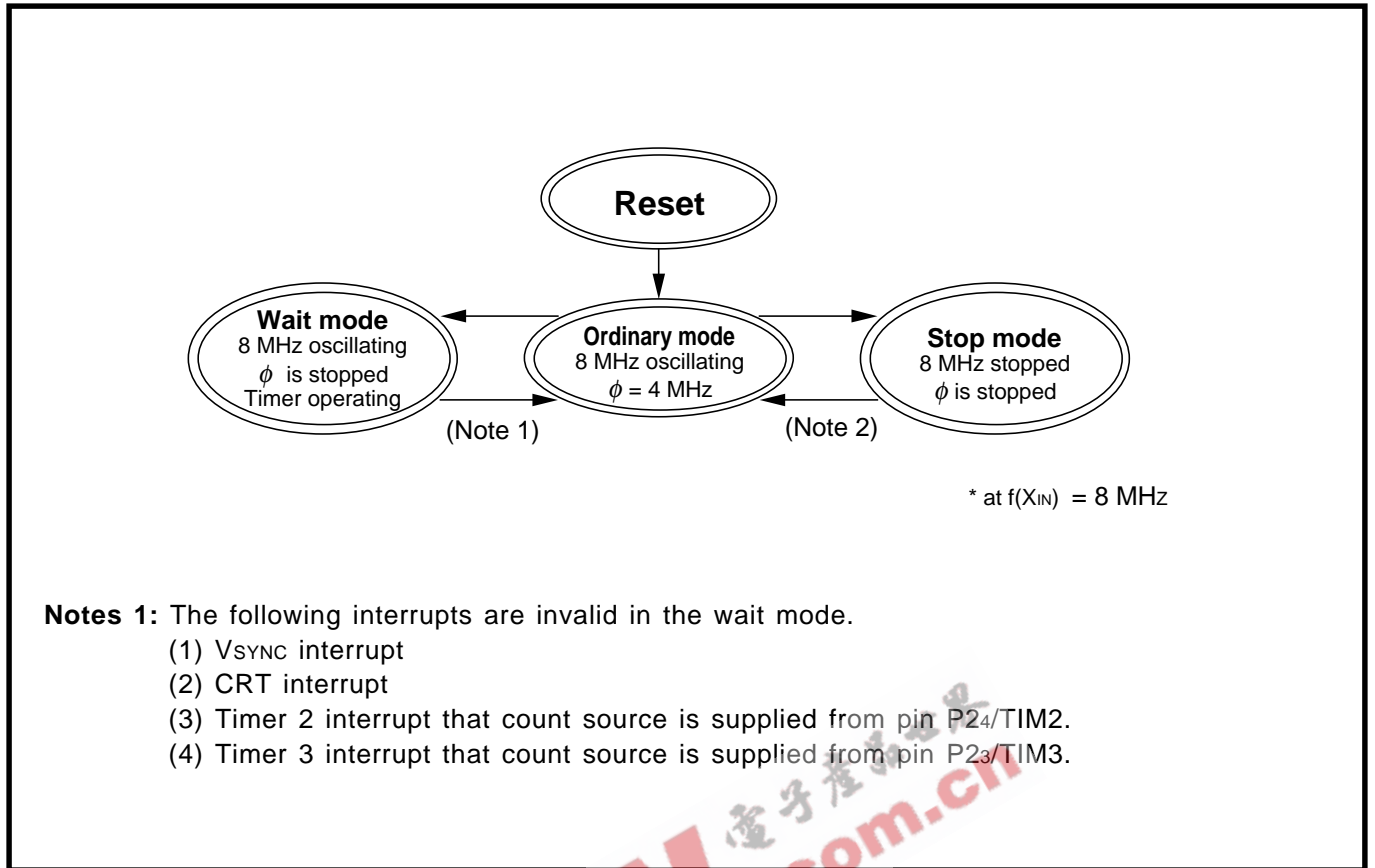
Reset

Wait mode
8 MHz oscillating
$\phi$ is stopped
Timer operating

Ordinary mode
8 MHz oscillating
$\phi$ = 4 MHz

Stop mode
8 MHz stopped
$\phi$ is stopped

(Note 1)

(Note 2)

* at $f(X_{IN})$ = 8 MHz

Notes 1: The following interrupts are invalid in the wait mode.
(1) $V_{SYNC}$ interrupt
(2) CRT interrupt
(3) Timer 2 interrupt that count source is supplied from pin $P2_4$/TIM2.
(4) Timer 3 interrupt that count source is supplied from pin $P2_3$/TIM3.

电子产品世界
com.cn